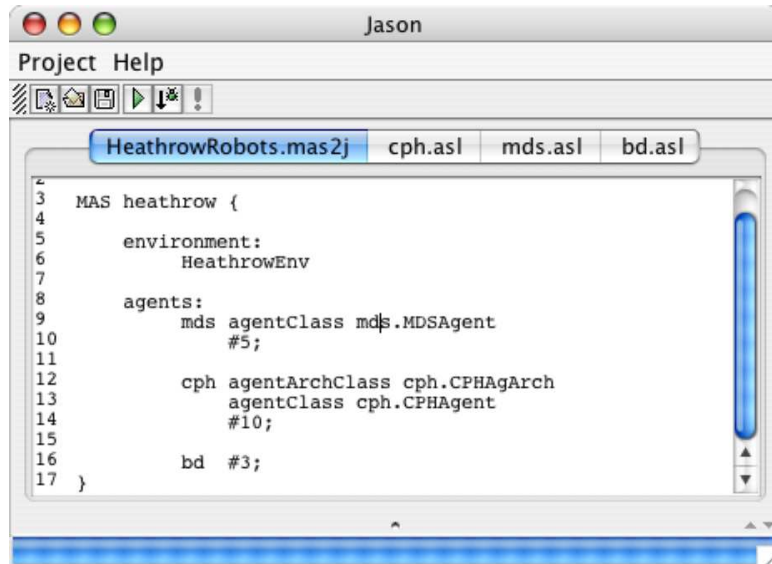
Jason

Project Help

HeathrowRobots.mas2j | cph.asl | mds.asl | bd.asl

2
3 MAS heathrow {
4
5     environment:
6         HeathrowEnv
7
8     agents:
9         mds agentClass mds.MDSAgent
10            #5;
11
12        cph agentArchClass cph.CPHAgArch
13            agentClass cph.CPHAgent
14            #10;
15
16        bd #3;
17 }